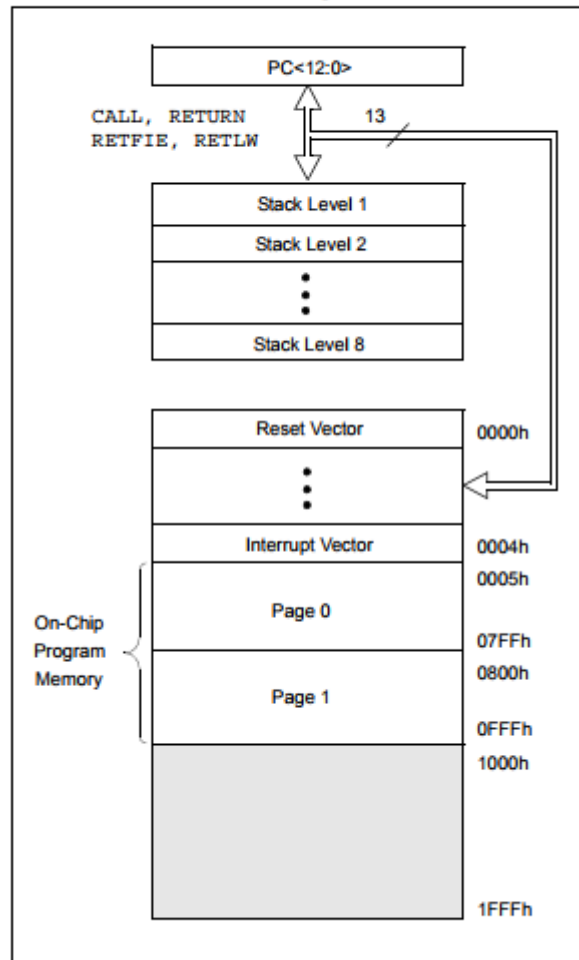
PC<12:0>

CALL, RETURN
RETFIE, RETLW

13

Stack Level 1

Stack Level 2

Stack Level 8

Reset Vector

0000h

Interrupt Vector

0004h

0005h

On-Chip Program Memory

Page 0

07FFh

0800h

Page 1

0FFFh

1000h

1FFFh